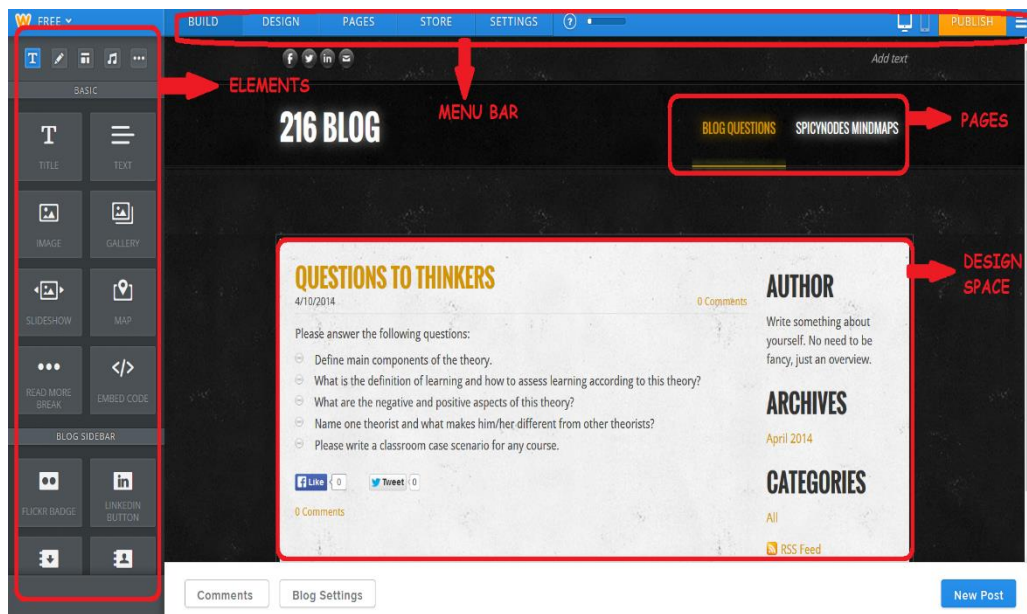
FREE

BUILD DESIGN PAGES STORE SETTINGS ?

PUBLISH

BASIC

ELEMENTS

MENU BAR

PAGES

DESIGN SPACE

TITLE TEXT

IMAGE GALLERY

SLIDESHOW MAP

READ MORE BREAK EMBED CODE

BLOG SIDEBAR

FLICKR BADGE LINKEDIN BUTTON

Add text

216 BLOG

BLOG QUESTIONS SPICYNODES MINDMAPS

QUESTIONS TO THINKERS

4/10/2014

0 Comments

Please answer the following questions:

Define main components of the theory.

What is the definition of learning and how to assess learning according to this theory?

What are the negative and positive aspects of this theory?

Name one theorist and what makes him/her different from other theorists?

Please write a classroom case scenario for any course.

Like 0 Tweet 0

0 Comments

AUTHOR

Write something about yourself. No need to be fancy, just an overview.

ARCHIVES

April 2014

CATEGORIES

All

RSS Feed

Comments Blog Settings New Post